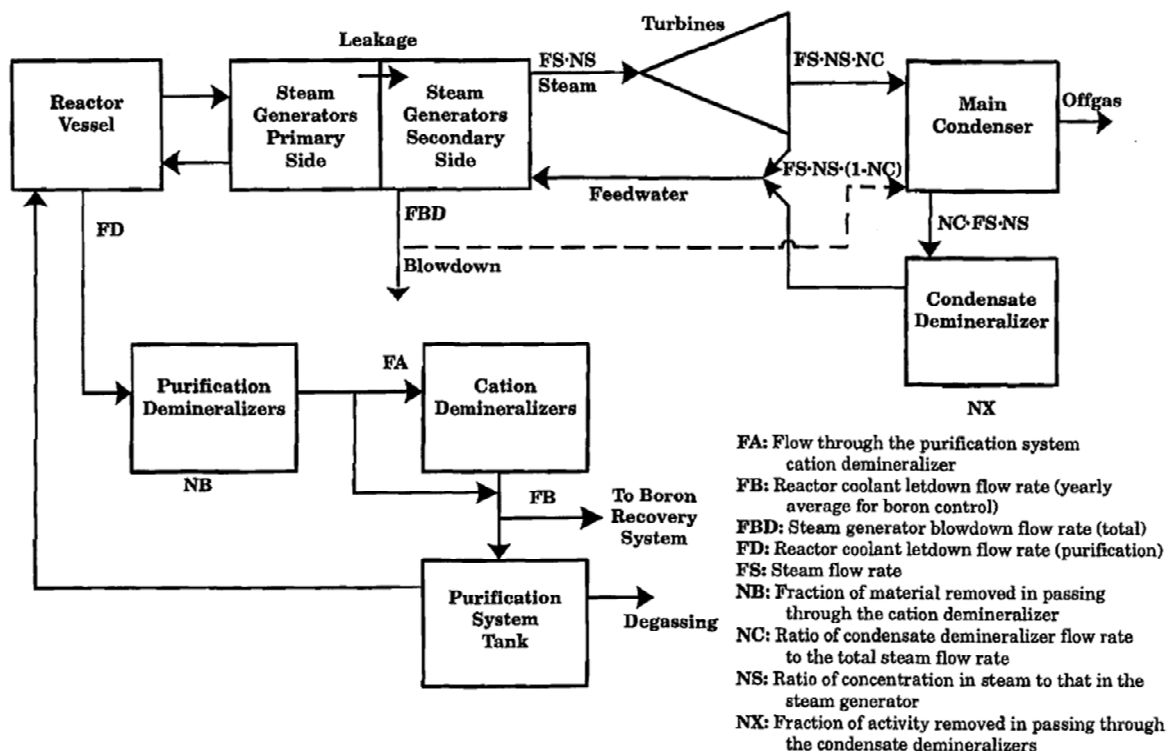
Reactor Vessel

Leakage

Steam Generators Primary Side

Steam Generators Secondary Side

FS·NS Steam

Turbines

FS·NS·NC

Main Condenser

Offgas

FS·NS·(1-NC)

Feedwater

FBD

Blowdown

FD

NC·FS·NS

Condensate Demineralizer

NX

Purification Demineralizers

NB

FA

Cation Demineralizers

FB

To Boron Recovery System

Purification System Tank

Degassing

FA: Flow through the purification system cation demineralizer
FB: Reactor coolant letdown flow rate (yearly average for boron control)
FBD: Steam generator blowdown flow rate (total)
FD: Reactor coolant letdown flow rate (purification)
FS: Steam flow rate
NB: Fraction of material removed in passing through the cation demineralizer
NC: Ratio of condensate demineralizer flow rate to the total steam flow rate
NS: Ratio of concentration in steam to that in the steam generator
NX: Fraction of activity removed in passing through the condensate demineralizers